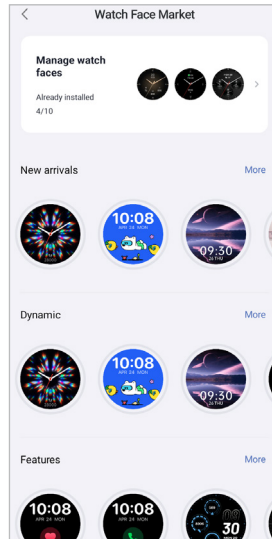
Watch Face Market

Manage watch faces

Already installed

4/10

New arrivals

More

10:08

APR 24 MON

09:30

Dynamic

More

10:08

APR 24 MON

09:30

Features

More

10:08

APR 24 MON

10:08

APR 24 MON

30